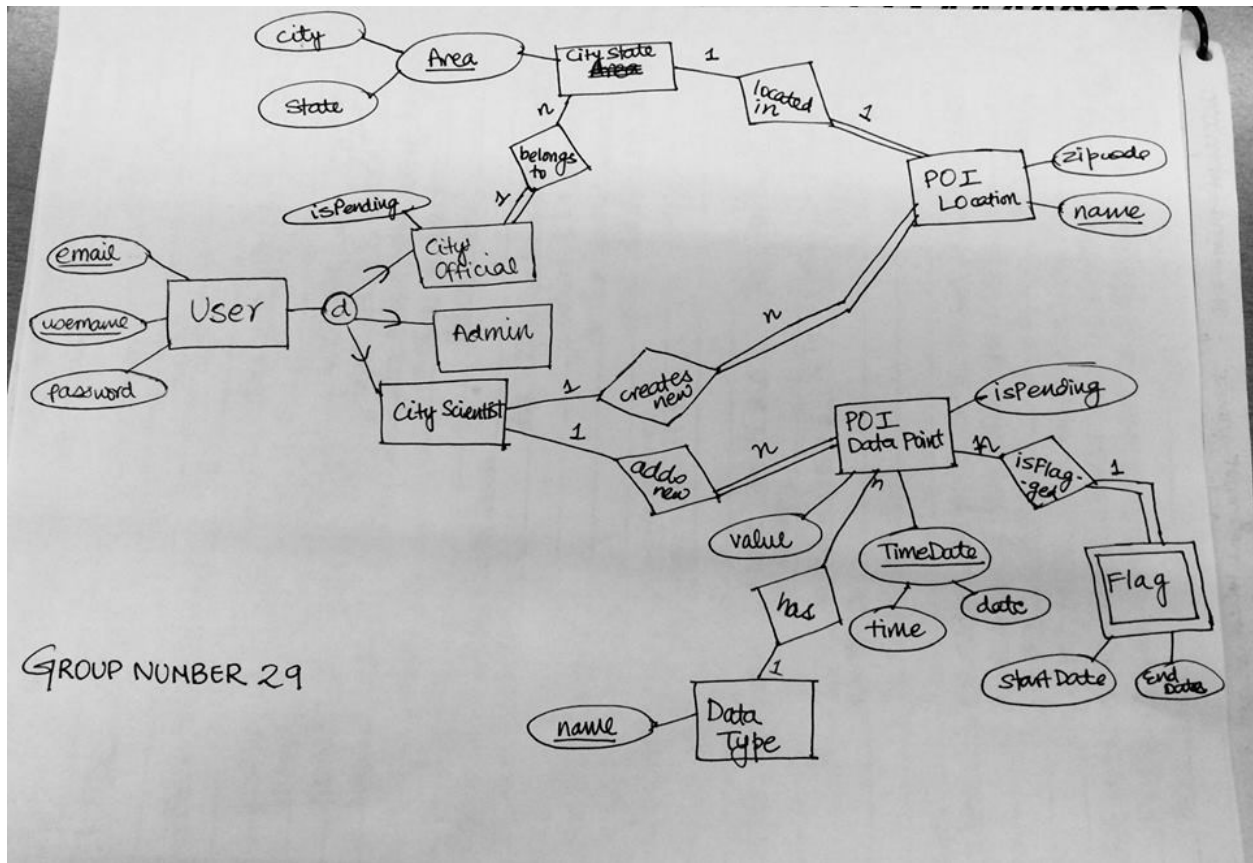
city
Area
State
City State
Area
1
located in
1
n
belongs to
1
POI Location
zipcode
name
isPending
City Official
email
User
d
username
Admin
password
n
City Scientist
1
creates new
isPending
1
adds new
n
POI Data Point
1
isFlagged
1
value
n
TimeDate
has
date
Flag
time
GROUP NUMBER 29
1
StartDate
EndDate
name
Data Type